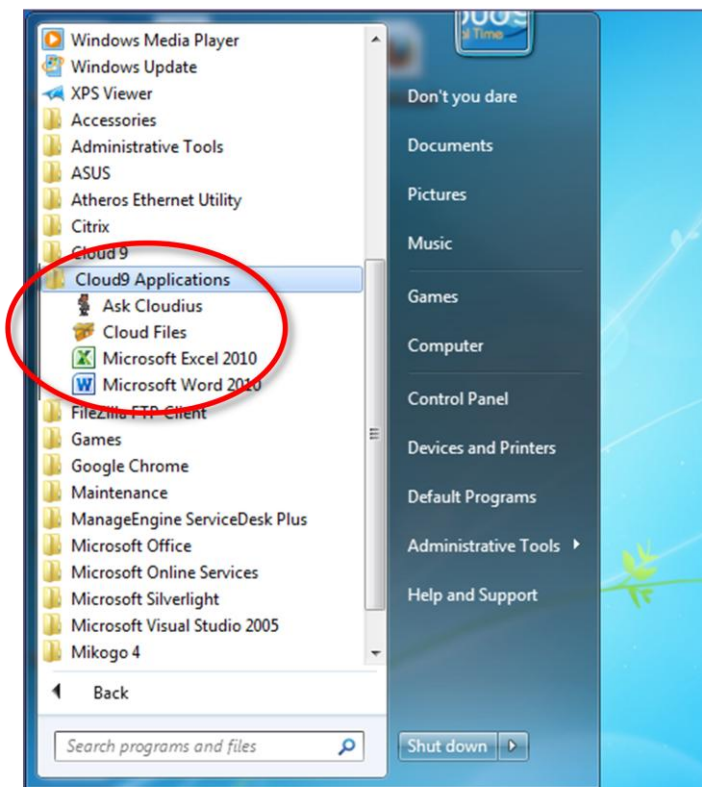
Windows Media Player
Windows Update
XPS Viewer
Accessories
Administrative Tools
ASUS
Atheros Ethernet Utility
Citrix
Cloud 9
Cloud9 Applications
Ask Cloudius
Cloud Files
Microsoft Excel 2010
Microsoft Word 2010
FileZilla FTP Client
Games
Google Chrome
Maintenance
ManageEngine ServiceDesk Plus
Microsoft Office
Microsoft Online Services
Microsoft Silverlight
Microsoft Visual Studio 2005
Mikogo 4
Back
Search programs and files

Don't you dare
Documents
Pictures
Music
Games
Computer
Control Panel
Devices and Printers
Default Programs
Administrative Tools
Help and Support
Shut down